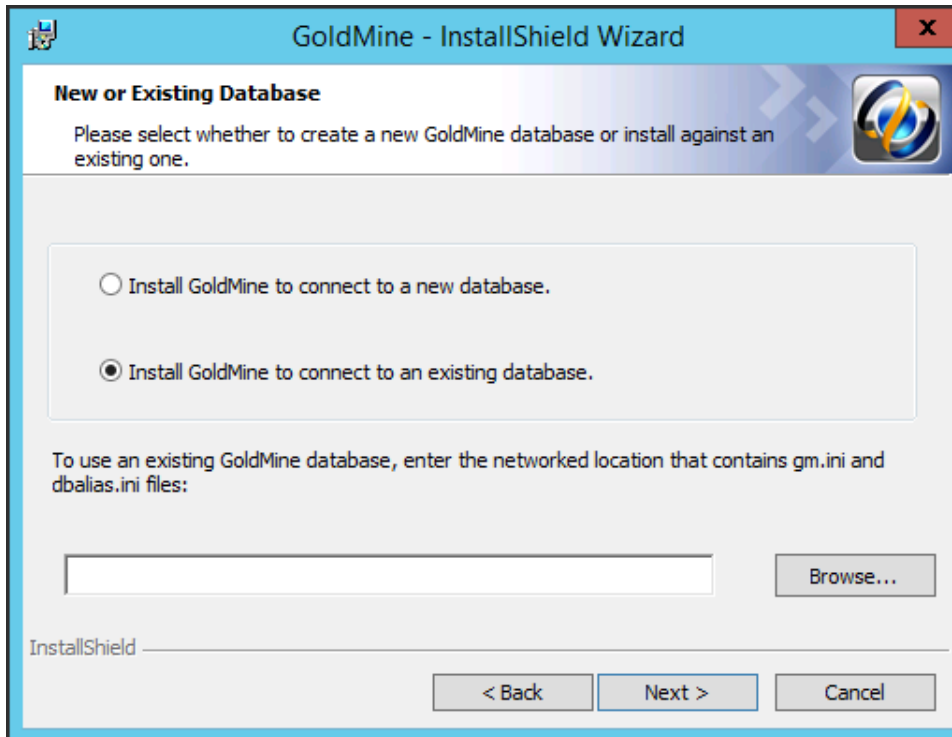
GoldMine - InstallShield Wizard

x

New or Existing Database

Please select whether to create a new GoldMine database or install against an existing one.

Install GoldMine to connect to a new database.

Install GoldMine to connect to an existing database.

To use an existing GoldMine database, enter the networked location that contains gm.ini and dbalias.ini files:

Browse...

InstallShield

< Back

Next >

Cancel